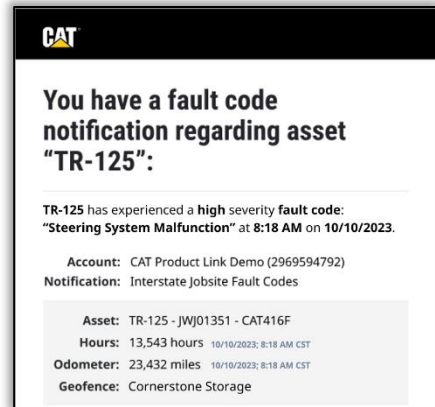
CAT

You have a fault code notification regarding asset "TR-125":

TR-125 has experienced a high severity fault code: "Steering System Malfunction" at 8:18 AM on 10/10/2023.

Account: CAT Product Link Demo (2969594792)
Notification: Interstate Jobsite Fault Codes

Asset: TR-125 - JWJ01351 - CAT416F
Hours: 13,543 hours 10/10/2023; 8:18 AM CST
Odometer: 23,432 miles 10/10/2023; 8:18 AM CST
Geofence: Cornerstone Storage